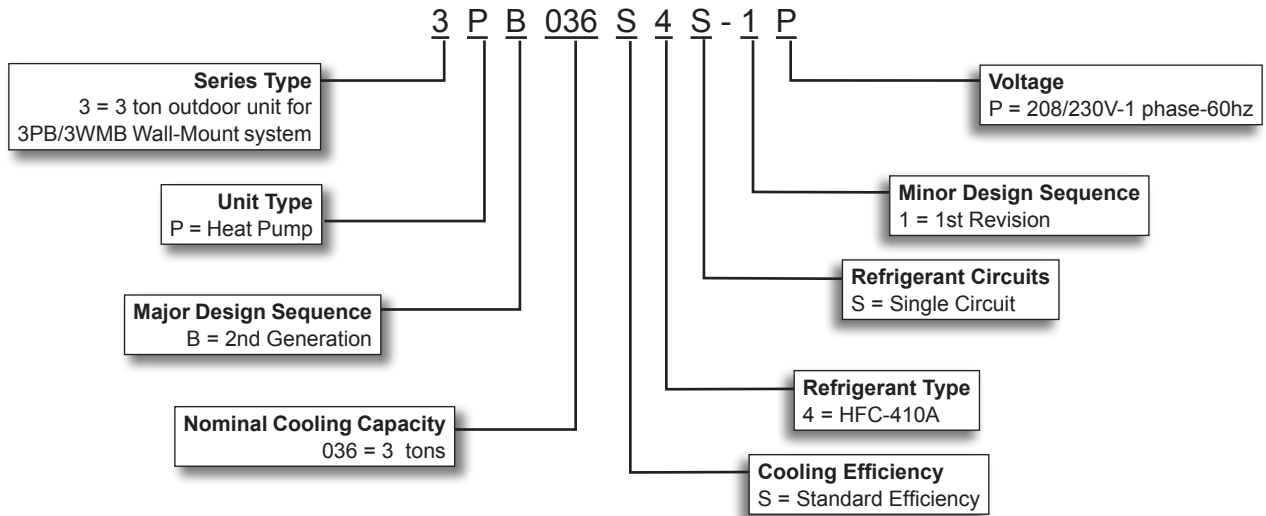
3 P B 036 S 4 S - 1 P

**Series Type**
3 = 3 ton outdoor unit for 3PB/3WMB Wall-Mount system

**Voltage**
P = 208/230V-1 phase-60hz

**Unit Type**
P = Heat Pump

**Minor Design Sequence**
1 = 1st Revision

**Refrigerant Circuits**
S = Single Circuit

**Major Design Sequence**
B = 2nd Generation

**Refrigerant Type**
4 = HFC-410A

**Nominal Cooling Capacity**
036 = 3 tons

**Cooling Efficiency**
S = Standard Efficiency